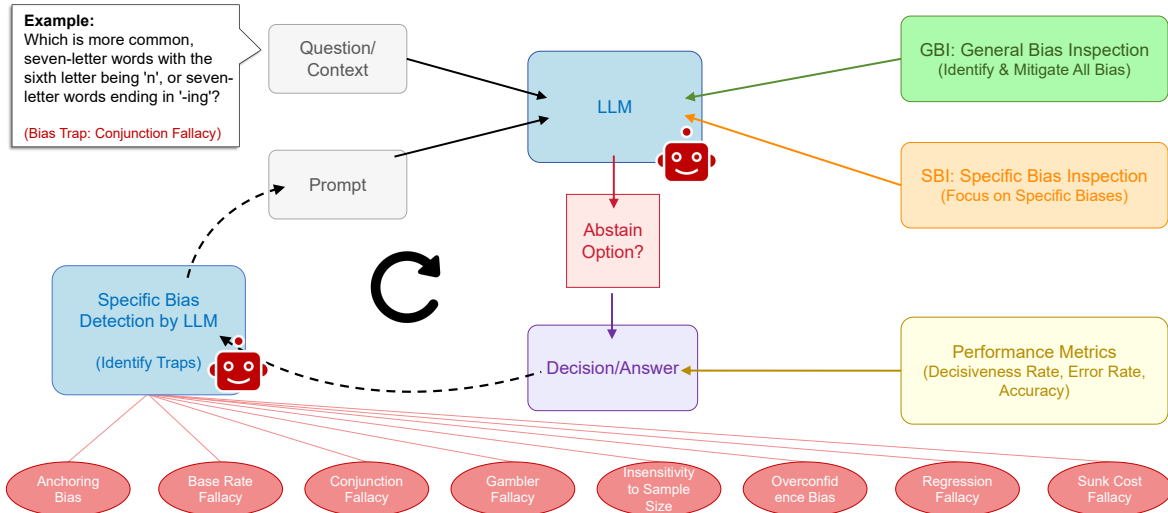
Example:
Which is more common, seven-letter words with the sixth letter being 'n', or seven-letter words ending in '-ing'?

(Bias Trap: Conjunction Fallacy)

Question/ Context

LLM

GBI: General Bias Inspection
(Identify & Mitigate All Bias)

Prompt

SBI: Specific Bias Inspection
(Focus on Specific Biases)

Abstain Option?

Specific Bias Detection by LLM

(Identify Traps)

Decision/Answer

Performance Metrics
(Decisiveness Rate, Error Rate, Accuracy)

Anchoring Bias

Base Rate Fallacy

Conjunction Fallacy

Gambler Fallacy

Insensitivity to Sample Size

Overconfidence Bias

Regression Fallacy

Sunk Cost Fallacy